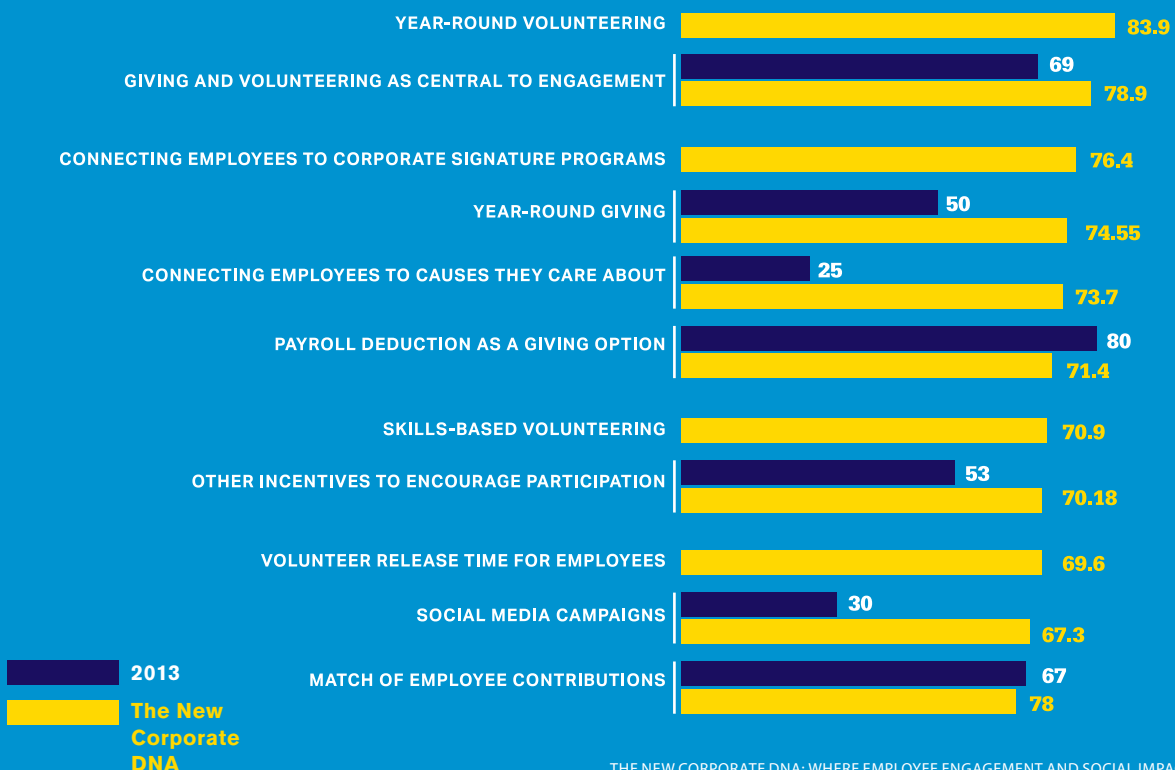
YEAR-ROUND VOLUNTEERING 83.9

GIVING AND VOLUNTEERING AS CENTRAL TO ENGAGEMENT 69 78.9

CONNECTING EMPLOYEES TO CORPORATE SIGNATURE PROGRAMS 76.4

YEAR-ROUND GIVING 50 74.55

CONNECTING EMPLOYEES TO CAUSES THEY CARE ABOUT 25 73.7

PAYROLL DEDUCTION AS A GIVING OPTION 80 71.4

SKILLS-BASED VOLUNTEERING 70.9

OTHER INCENTIVES TO ENCOURAGE PARTICIPATION 53 70.18

VOLUNTEER RELEASE TIME FOR EMPLOYEES 69.6

SOCIAL MEDIA CAMPAIGNS 30 67.3

MATCH OF EMPLOYEE CONTRIBUTIONS 67 78

2013

The New Corporate DNA

THE NEW CORPORATE DNA: WHERE EMPLOYEE ENGAGEMENT AND SOCIAL IMPA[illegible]